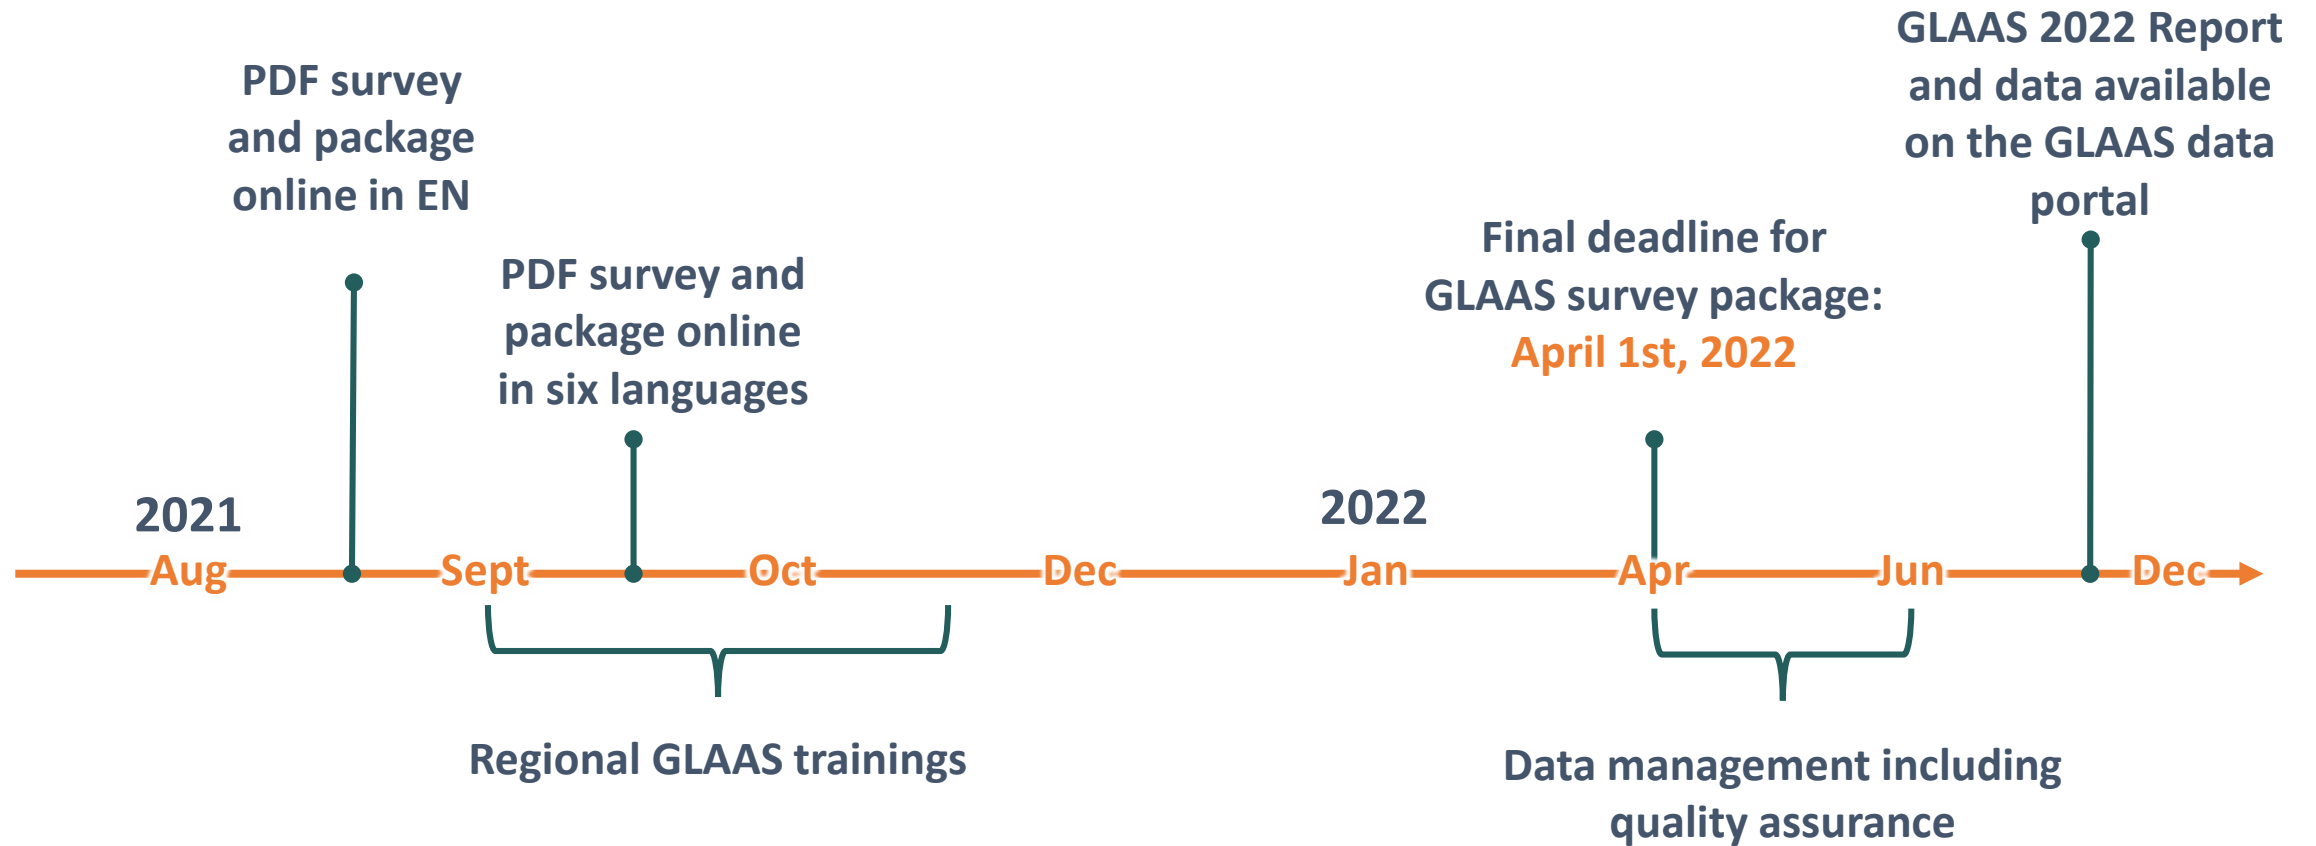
GLAAS 2022 Report and data available on the GLAAS data portal

PDF survey and package online in EN

Final deadline for GLAAS survey package: April 1st, 2022

PDF survey and package online in six languages

2021

2022

Aug Sept Oct Dec Jan Apr Jun Dec

Regional GLAAS trainings

Data management including quality assurance